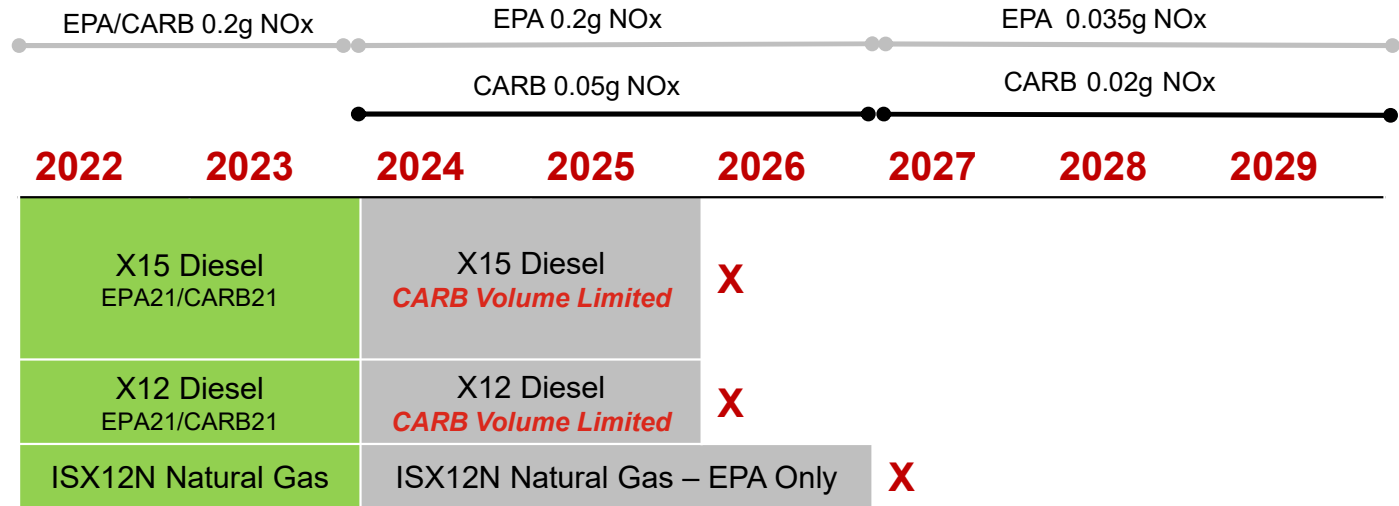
EPA/CARB 0.2g NOx

EPA 0.2g NOx

EPA 0.035g NOx

CARB 0.05g NOx

CARB 0.02g NOx

2022 2023 2024 2025 2026 2027 2028 2029

X15 Diesel
EPA21/CARB21

X15 Diesel
CARB Volume Limited

X

X12 Diesel
EPA21/CARB21

X12 Diesel
CARB Volume Limited

X

ISX12N Natural Gas

ISX12N Natural Gas – EPA Only

X